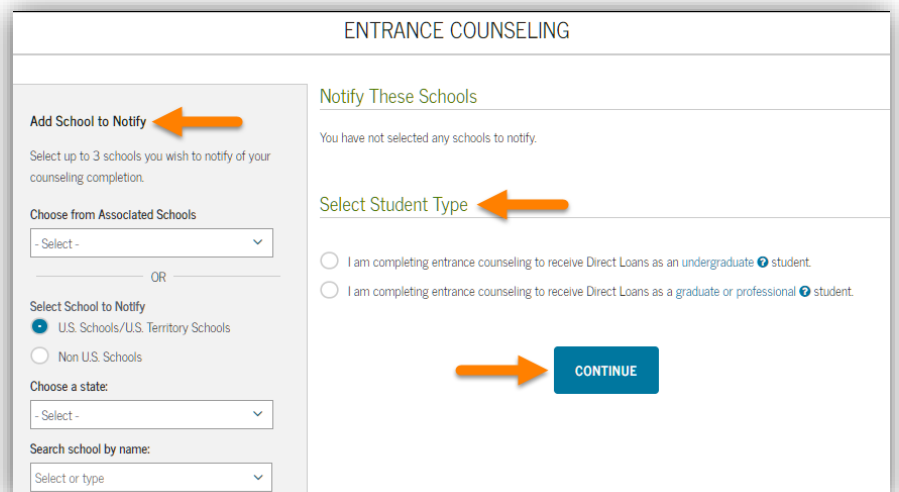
ENTRANCE COUNSELING

Add School to Notify

Select up to 3 schools you wish to notify of your counseling completion.

Choose from Associated Schools

- Select -

OR

Select School to Notify

U.S. Schools/U.S. Territory Schools

Non U.S. Schools

Choose a state:

- Select -

Search school by name:

Select or type

Notify These Schools

You have not selected any schools to notify.

Select Student Type

I am completing entrance counseling to receive Direct Loans as an undergraduate ? student.

I am completing entrance counseling to receive Direct Loans as a graduate or professional ? student.

CONTINUE